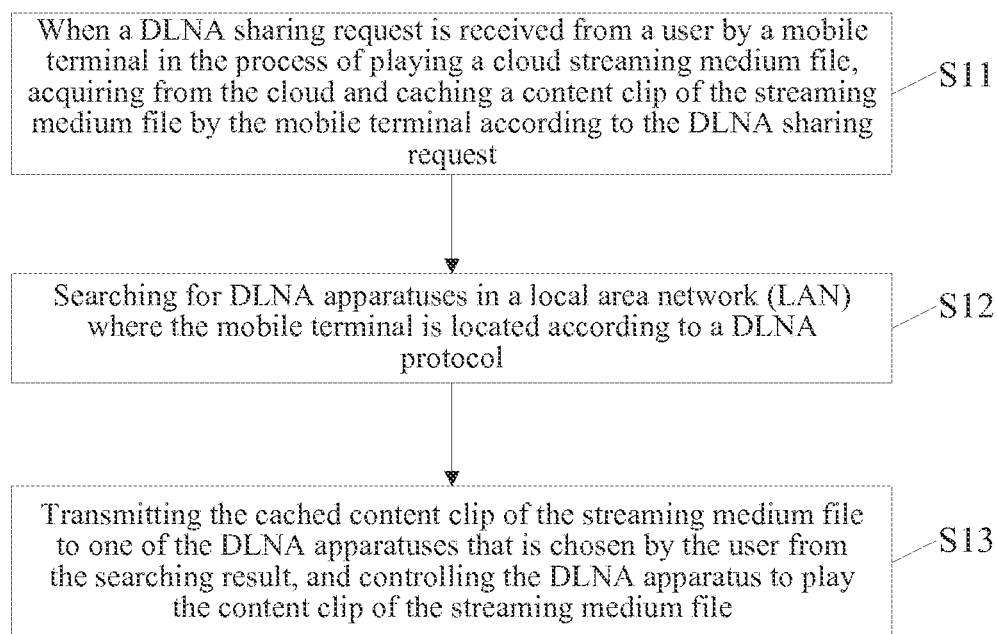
When a DLNA sharing request is received from a user by a mobile terminal in the process of playing a cloud streaming medium file, acquiring from the cloud and caching a content clip of the streaming medium file by the mobile terminal according to the DLNA sharing request

S11

Searching for DLNA apparatuses in a local area network (LAN) where the mobile terminal is located according to a DLNA protocol

S12

Transmitting the cached content clip of the streaming medium file to one of the DLNA apparatuses that is chosen by the user from the searching result, and controlling the DLNA apparatus to play the content clip of the streaming medium file

S13